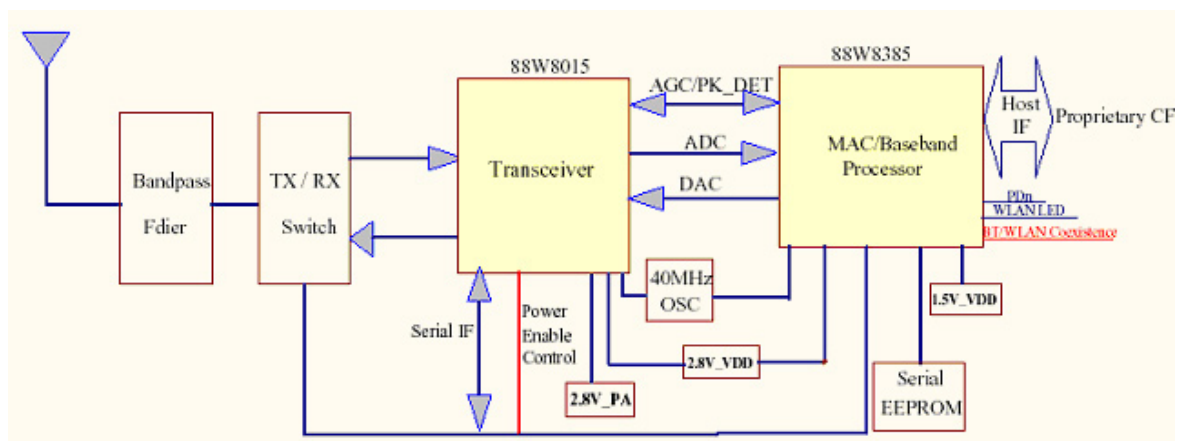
88W8015

88W8385

Bandpass

Fdier

TX / RX

Switch

Transceiver

AGC/PK_DET

ADC

DAC

MAC/Baseband Processor

Host IF

Proprietary CF

PDn

WLAN LED

BT/WLAN Coexistence

40MHz OSC

1.5V_VDD

Serial IF

Power Enable Control

2.8V_VDD

2.8V_PA

Serial EEPROM